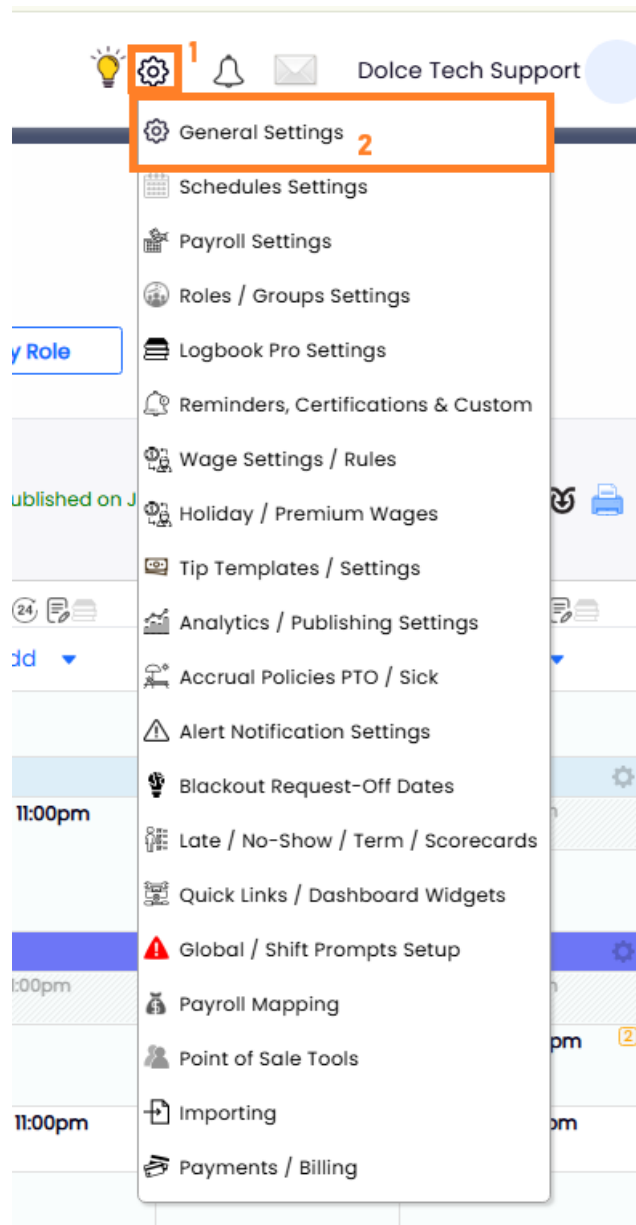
1 Dolce Tech Support

General Settings 2

Schedules Settings

Payroll Settings

Roles / Groups Settings

y Role

Logbook Pro Settings

Reminders, Certifications & Custom

Wage Settings / Rules

ublished on J

Holiday / Premium Wages

Tip Templates / Settings

24

Analytics / Publishing Settings

dd

Accrual Policies PTO / Sick

Alert Notification Settings

Blackout Request-Off Dates

11:00pm

Late / No-Show / Term / Scorecards

Quick Links / Dashboard Widgets

Global / Shift Prompts Setup

:00pm

Payroll Mapping

Point of Sale Tools

pm

2

Importing

11:00pm

pm

Payments / Billing